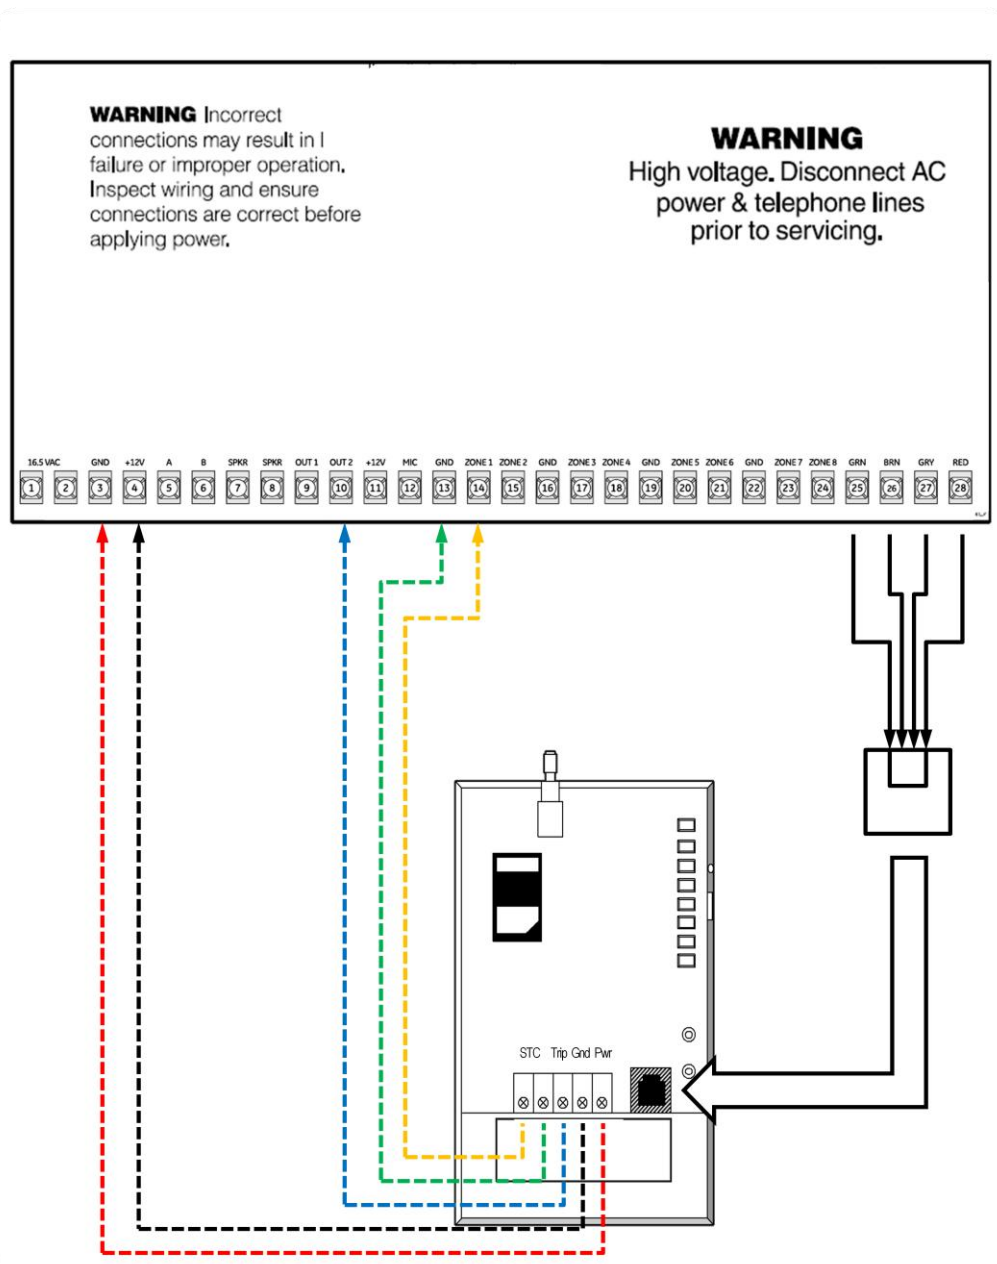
**WARNING** Incorrect connections may result in I failure or improper operation. Inspect wiring and ensure connections are correct before applying power.

**WARNING**
High voltage. Disconnect AC power & telephone lines prior to servicing.

| 16.5 VAC | | GND | +12V | A | B | SPKR | SPKR | OUT 1 | OUT 2 | +12V | MIC | GND | ZONE 1 | ZONE 2 | GND | ZONE 3 | ZONE 4 | GND | ZONE 5 | ZONE 6 | GND | ZONE 7 | ZONE 8 | GRN | BRN | GRY | RED |
|---|---|---|---|---|---|---|---|---|---|---|---|---|---|---|---|---|---|---|---|---|---|---|---|---|---|---|---|
| 1 | 2 | 3 | 4 | 5 | 6 | 7 | 8 | 9 | 10 | 11 | 12 | 13 | 14 | 15 | 16 | 17 | 18 | 19 | 20 | 21 | 22 | 23 | 24 | 25 | 26 | 27 | 28 |

STC Trip Gnd Pwr